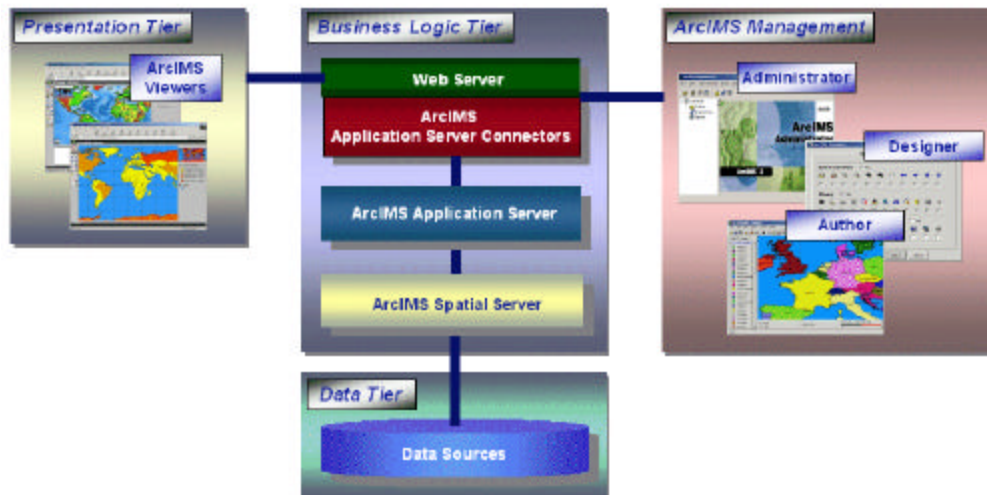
Presentation Tier

ArcIMS Viewers

Business Logic Tier

Web Server

ArcIMS Application Server Connectors

ArcIMS Application Server

ArcIMS Spatial Server

ArcIMS Management

Administrator

ArcIMS

Designer

Author

Data Tier

Data Sources